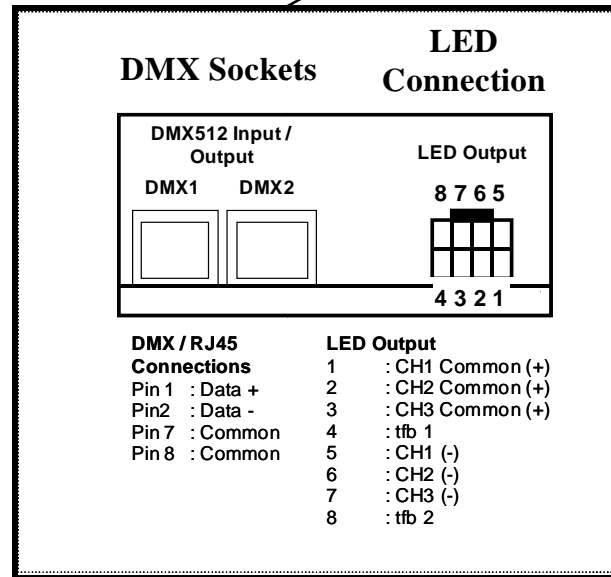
DMX Sockets

LED Connection

DMX512 Input / Output

DMX1 DMX2

LED Output

8 7 6 5

4 3 2 1

DMX / RJ45 Connections
Pin 1 : Data +
Pin2 : Data -
Pin 7 : Common
Pin 8 : Common

LED Output
1 : CH1 Common (+)
2 : CH2 Common (+)
3 : CH3 Common (+)
4 : tfb 1
5 : CH1 (-)
6 : CH2 (-)
7 : CH3 (-)
8 : tfb 2